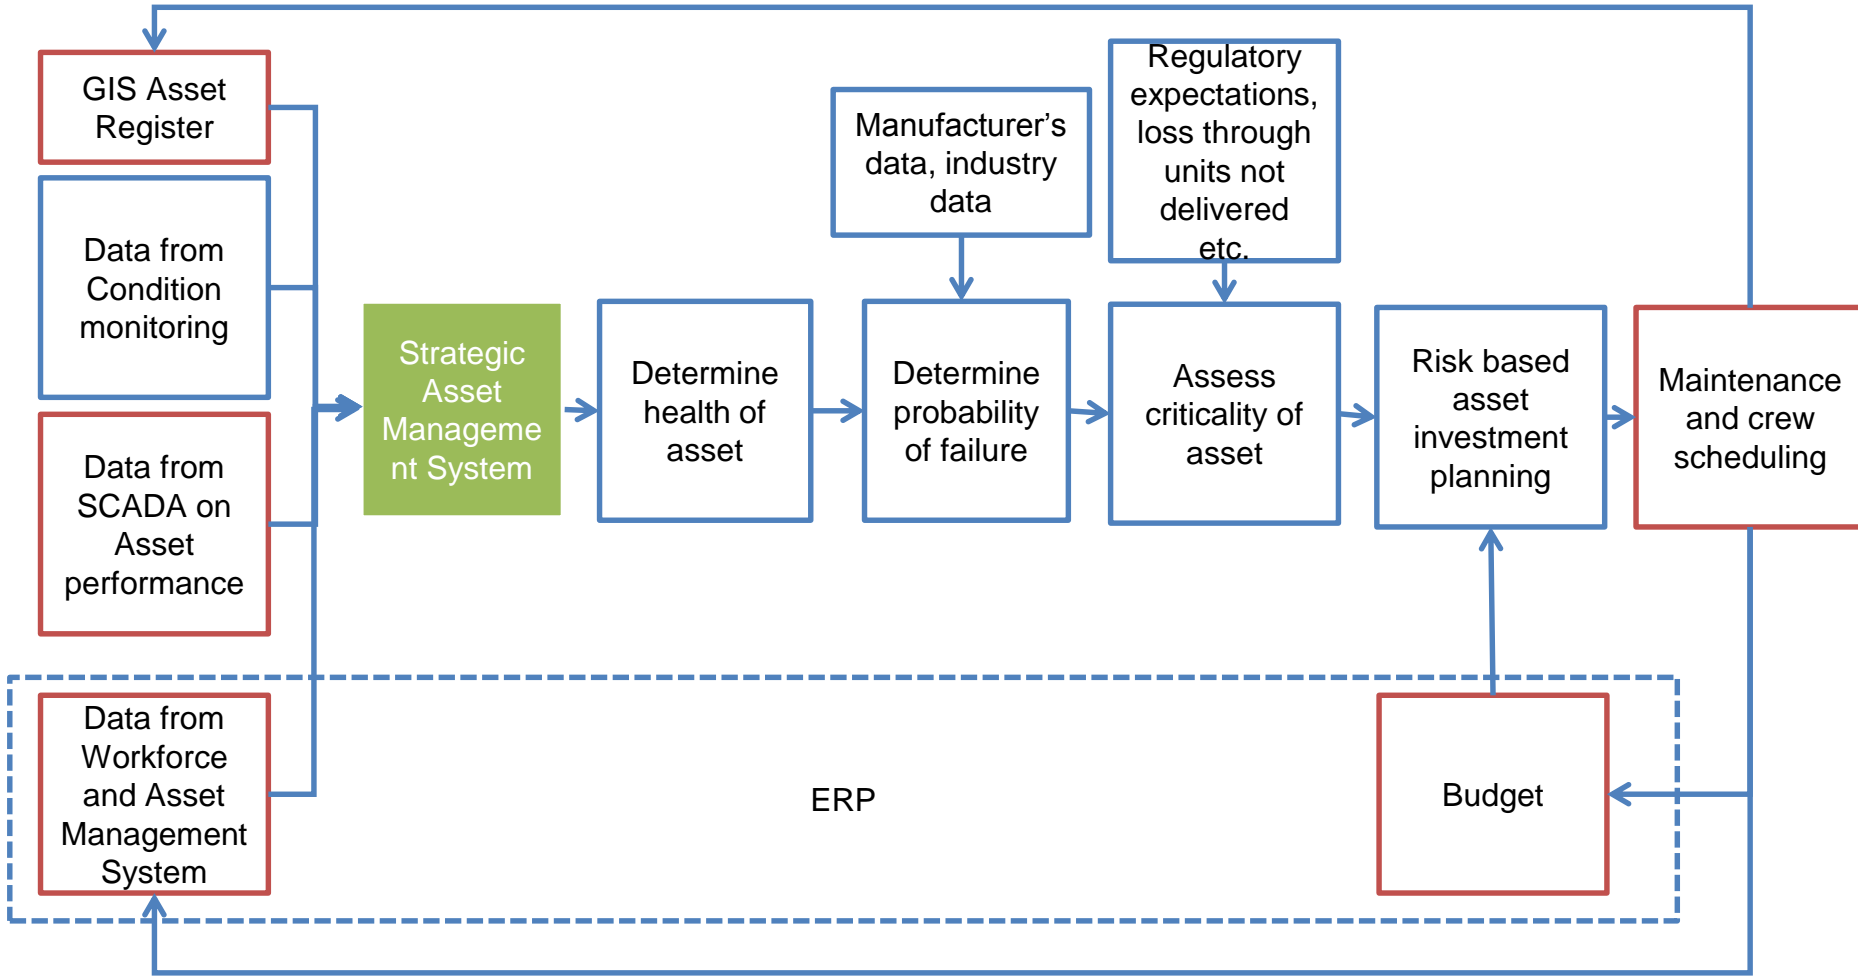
GIS Asset Register

Data from Condition monitoring

Data from SCADA on Asset performance

Data from Workforce and Asset Management System

Strategic Asset Management System

Determine health of asset

Manufacturer's data, industry data

Determine probability of failure

Regulatory expectations, loss through units not delivered etc.

Assess criticality of asset

Risk based asset investment planning

Maintenance and crew scheduling

ERP

Budget